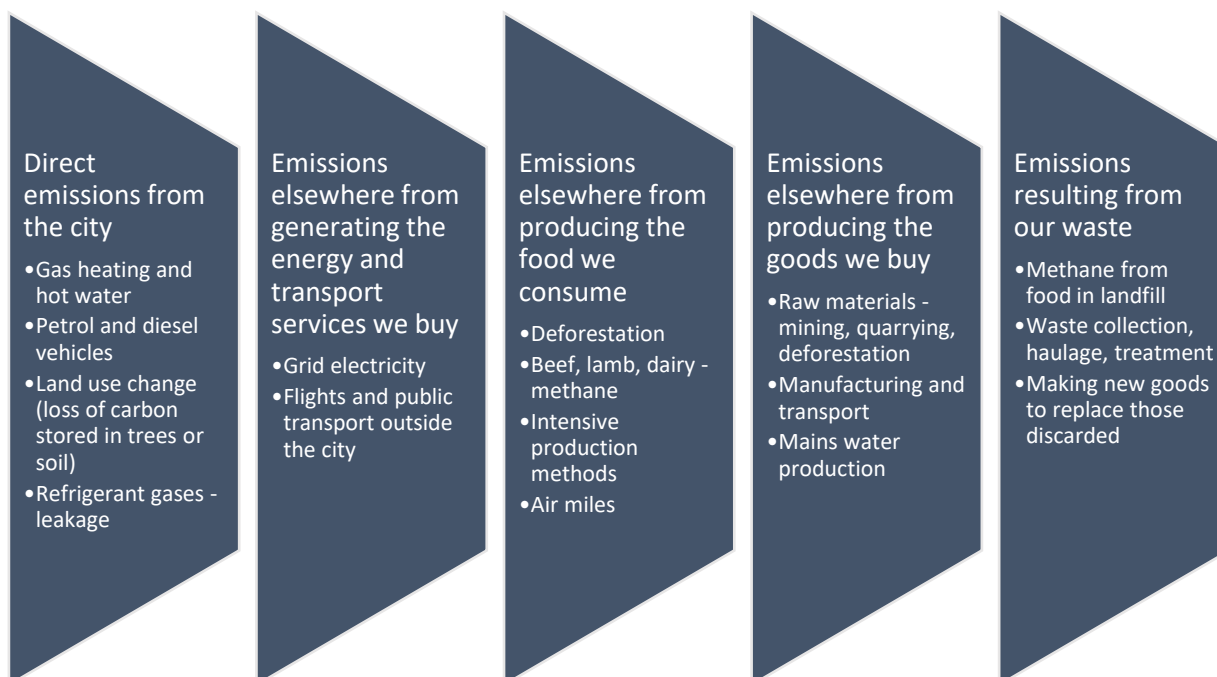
Direct emissions from the city

•Gas heating and hot water
•Petrol and diesel vehicles
•Land use change (loss of carbon stored in trees or soil)
•Refrigerant gases - leakage

Emissions elsewhere from generating the energy and transport services we buy

•Grid electricity
•Flights and public transport outside the city

Emissions elsewhere from producing the food we consume

•Deforestation
•Beef, lamb, dairy - methane
•Intensive production methods
•Air miles

Emissions elsewhere from producing the goods we buy

•Raw materials - mining, quarrying, deforestation
•Manufacturing and transport
•Mains water production

Emissions resulting from our waste

•Methane from food in landfill
•Waste collection, haulage, treatment
•Making new goods to replace those discarded